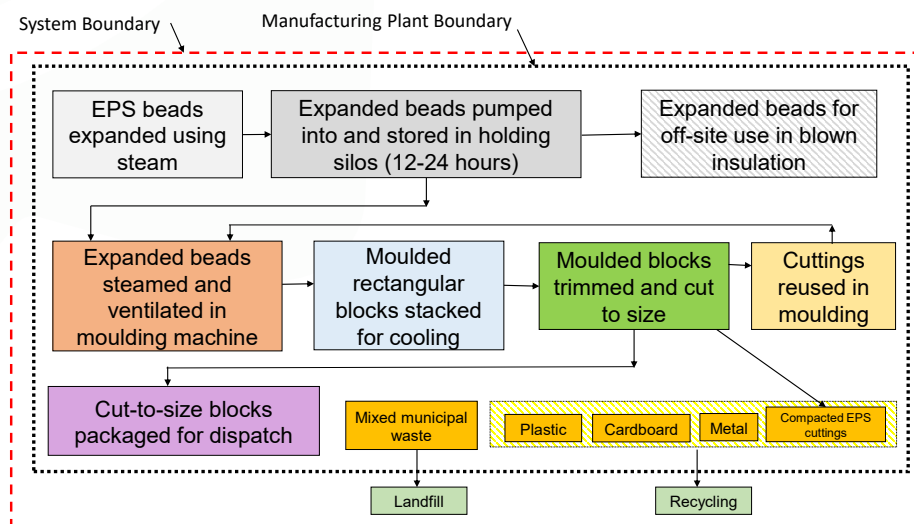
System Boundary

Manufacturing Plant Boundary

EPS beads expanded using steam

Expanded beads pumped into and stored in holding silos (12-24 hours)

Expanded beads for off-site use in blown insulation

Expanded beads steamed and ventilated in moulding machine

Moulded rectangular blocks stacked for cooling

Moulded blocks trimmed and cut to size

Cuttings reused in moulding

Cut-to-size blocks packaged for dispatch

Mixed municipal waste

Plastic

Cardboard

Metal

Compacted EPS cuttings

Landfill

Recycling